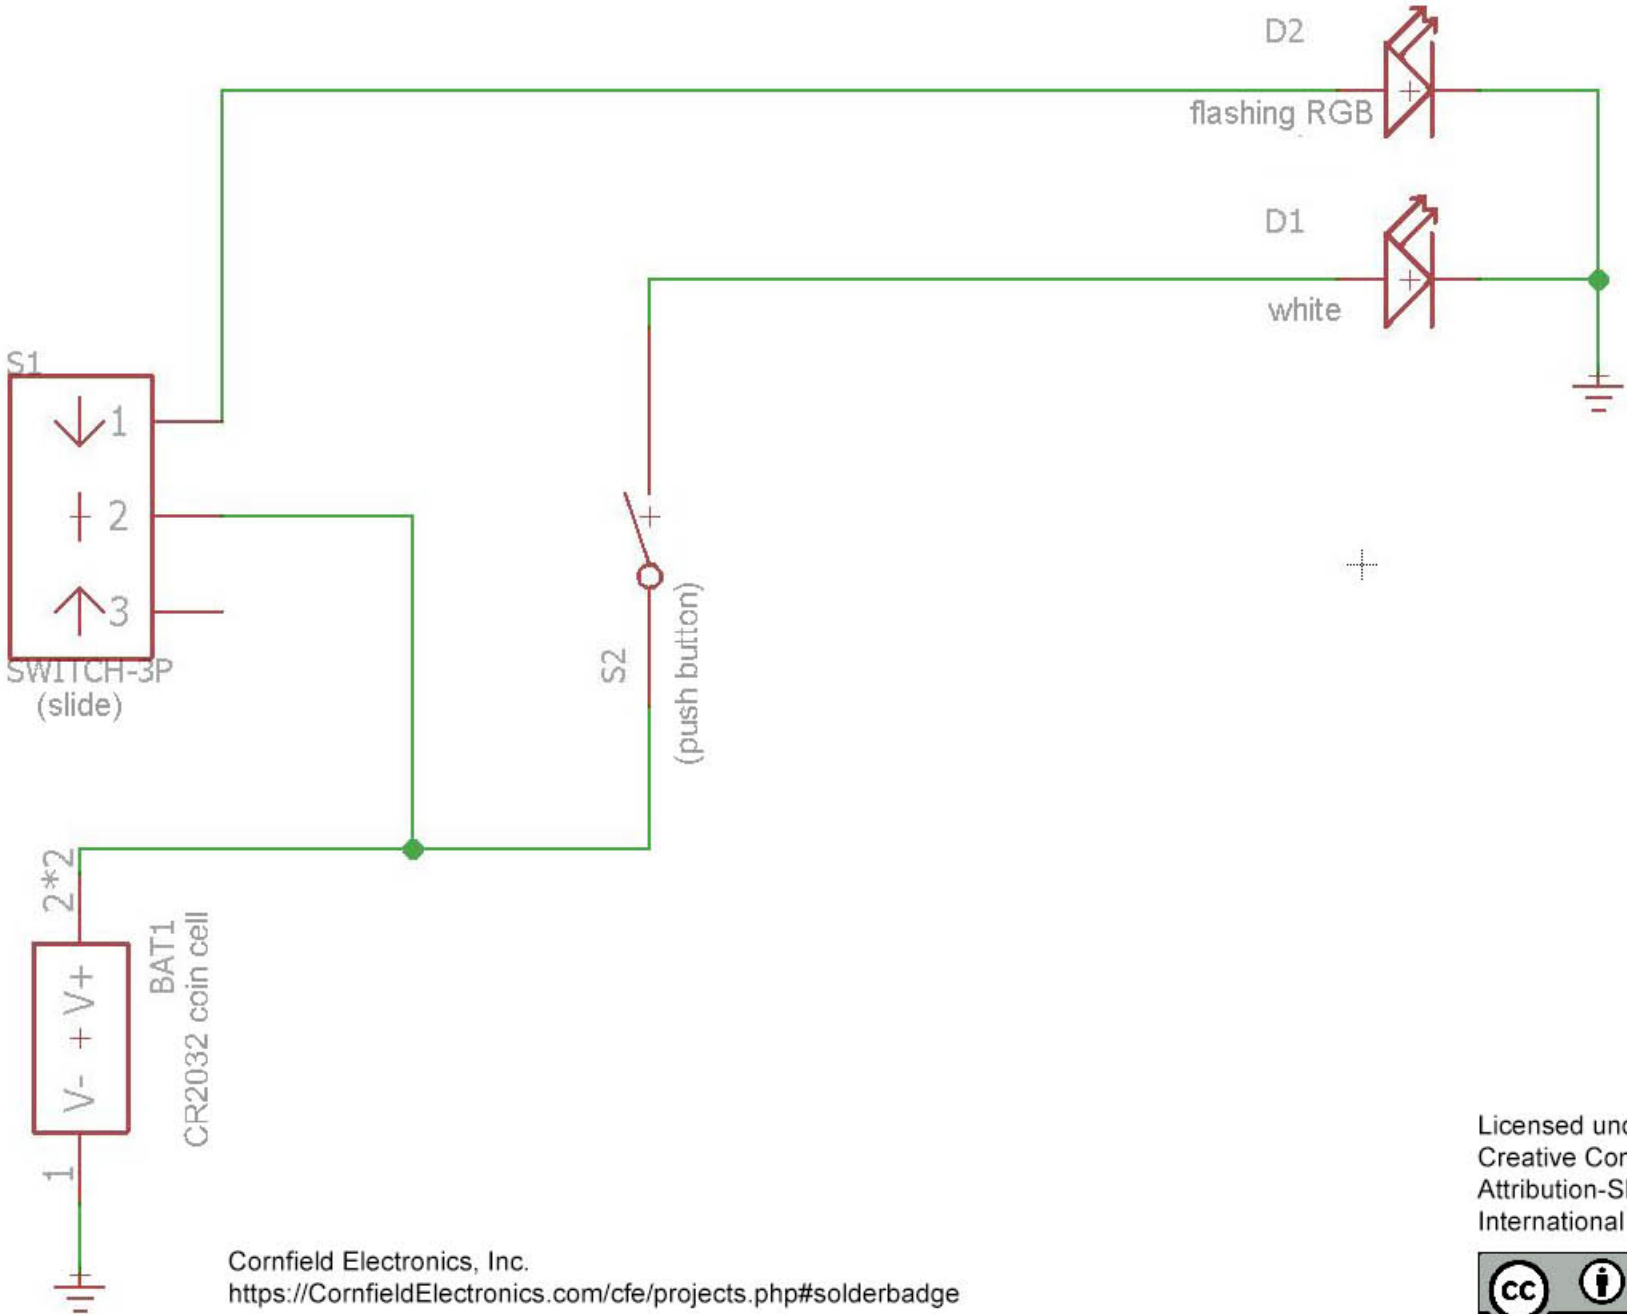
D2

flashing RGB

D1

white

S1

1

2

3

SWITCH-3P
(slide)

S2

(push button)

2*2

BAT1
CR2032 coin cell

V- + V+

1

Cornfield Electronics, Inc.
https://CornfieldElectronics.com/cfe/projects.php#solderbadge

Licensed un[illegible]
Creative Co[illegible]
Attribution-S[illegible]
International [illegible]

cc